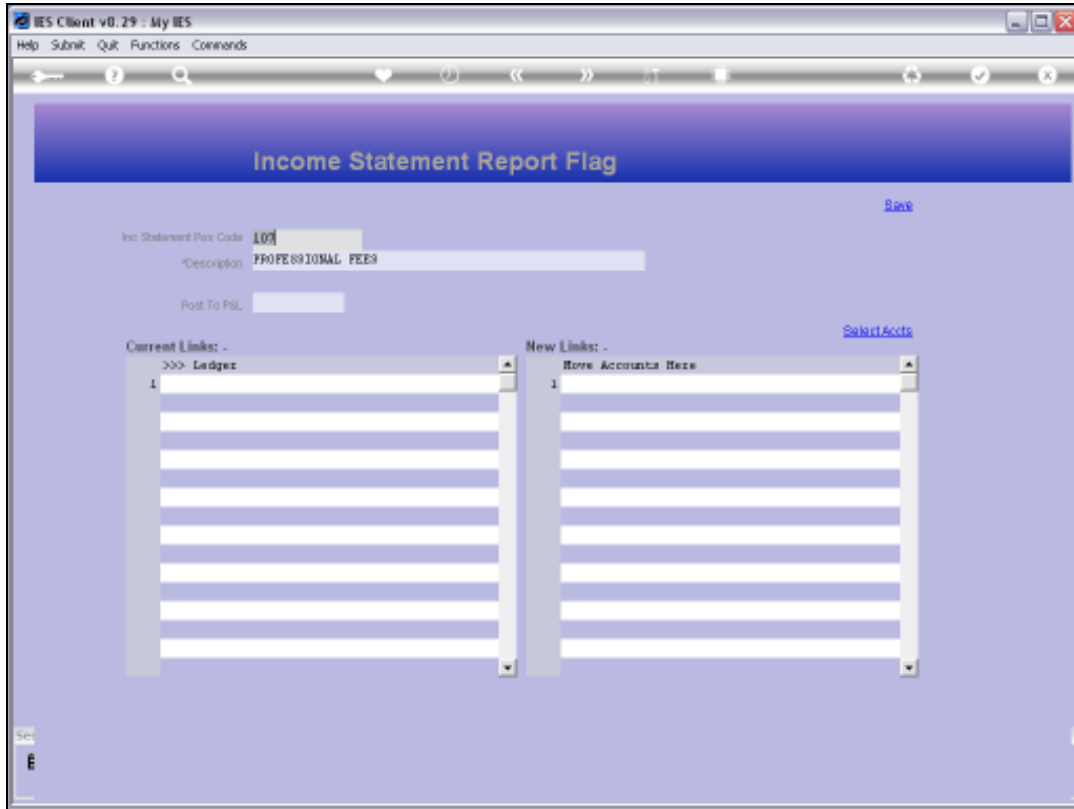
IES Client v8.29 : My IES

Help Submit Quit Functions Commands

Income Statement Report Flag

Save

Inc Statement Pos Code 107

*Description PROFESSIONAL FEES

Post To P&L

Select Accts

Current Links: -

>>> Ledger

1

New Links: -

Move Accounts Here

1

Se

E